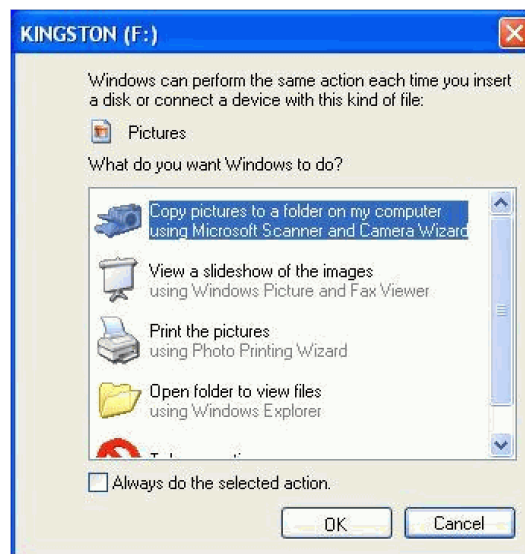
KINGSTON (F:)

Windows can perform the same action each time you insert a disk or connect a device with this kind of file:

Pictures

What do you want Windows to do?

Copy pictures to a folder on my computer
using Microsoft Scanner and Camera Wizard

View a slideshow of the images
using Windows Picture and Fax Viewer

Print the pictures
using Photo Printing Wizard

Open folder to view files
using Windows Explorer

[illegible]

Always do the selected action.

OK

Cancel